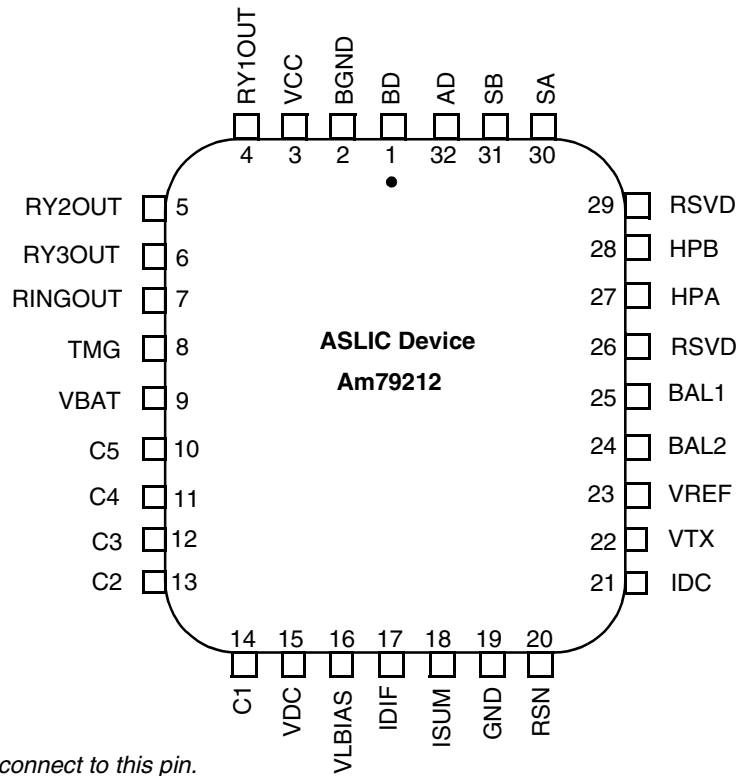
RY1OUT
VCC
BGND
BD
AD
SB
SA

4
3
2
1
32
31
30

RY2OUT 5
RY3OUT 6
RINGOUT 7
TMG 8
VBAT 9
C5 10
C4 11
C3 12
C2 13

29 RSVD
28 HPB
27 HPA
26 RSVD
25 BAL1
24 BAL2
23 VREF
22 VTX
21 IDC

ASLIC Device
Am79212

14
15
16
17
18
19
20

C1
VDC
VLBIAS
IDIF
ISUM
GND
RSN

connect to this pin.